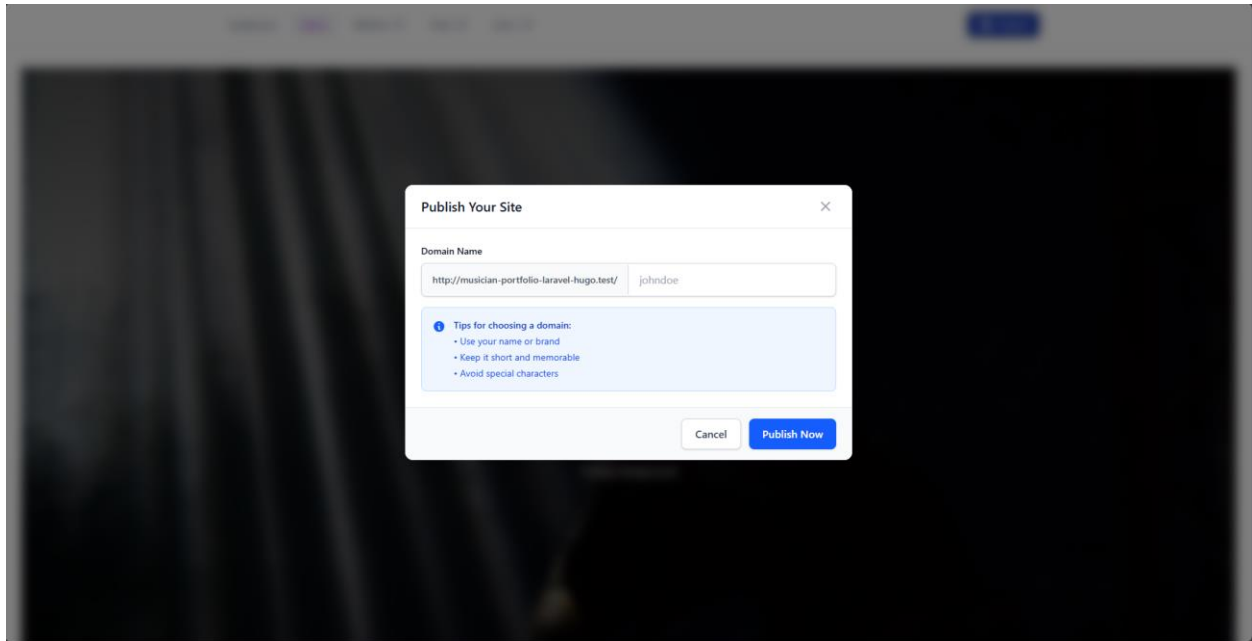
Publish Your Site

×

Domain Name

http://musician-portfolio-laravel-hugo.test/ johndoe

Tips for choosing a domain:
• Use your name or brand
• Keep it short and memorable
• Avoid special characters

Cancel Publish Now